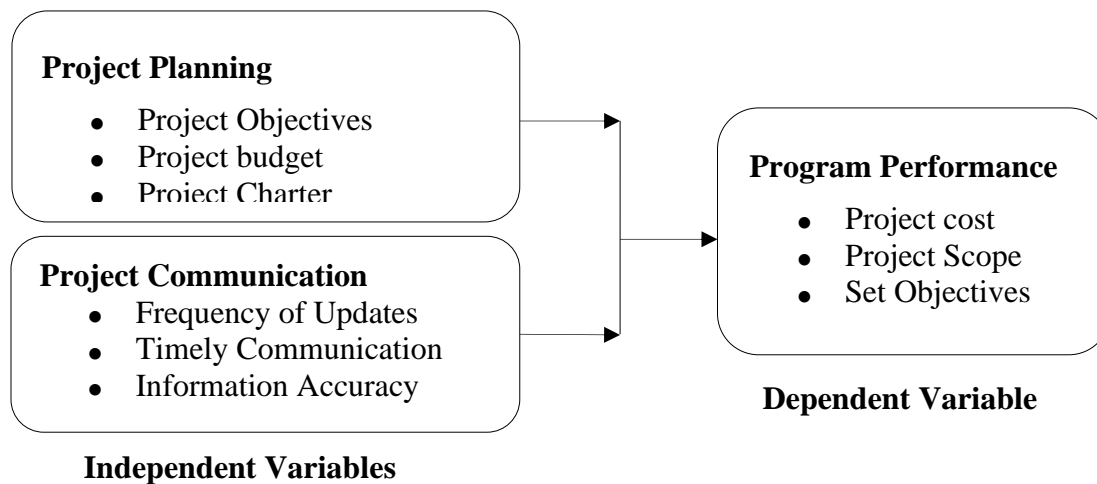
**Project Planning**

- Project Objectives
- Project budget
- Project Charter

**Project Communication**

- Frequency of Updates
- Timely Communication
- Information Accuracy

**Independent Variables**

**Program Performance**

- Project cost
- Project Scope
- Set Objectives

**Dependent Variable**